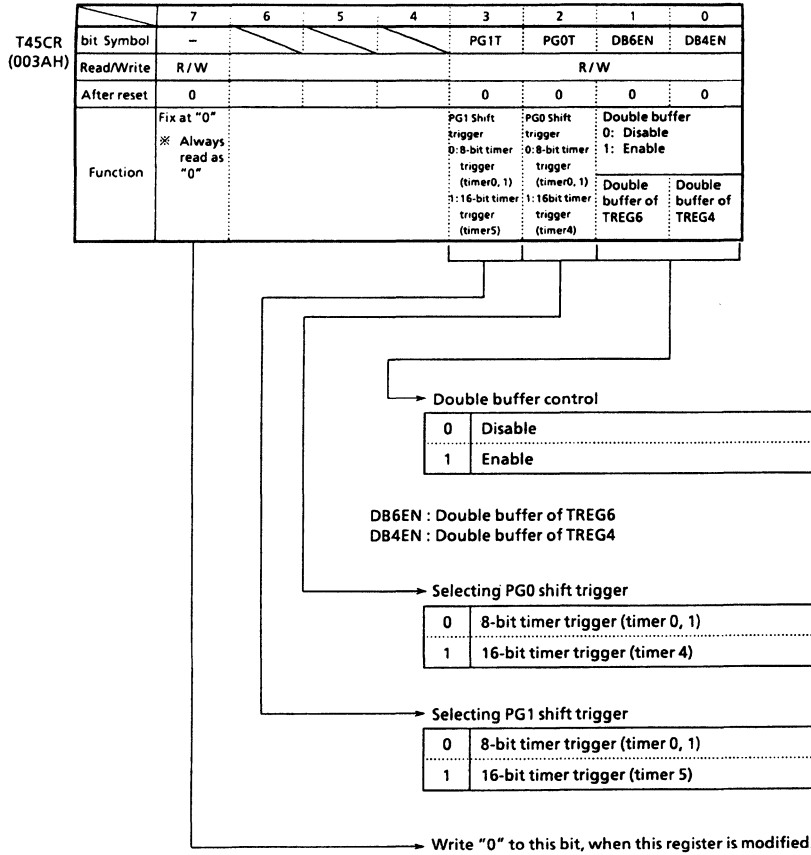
T45CR (003AH)

| | 7 | 6 | 5 | 4 | 3 | 2 | 1 | 0 |
|---|---|---|---|---|---|---|---|---|
| bit Symbol | – | | | | PG1T | PG0T | DB6EN | DB4EN |
| Read/Write | R/W | | | | R/W | | | |
| After reset | 0 | | | | 0 | 0 | 0 | 0 |
| Function | Fix at "0" ※ Always read as "0" | | | | PG1 Shift trigger 0: 8-bit timer trigger (timer0, 1) 1: 16-bit timer trigger (timer5) | PG0 Shift trigger 0: 8-bit timer trigger (timer0, 1) 1: 16bit timer trigger (timer4) | Double buffer 0: Disable 1: Enable Double buffer of TREG6 | Double buffer of TREG4 |

Double buffer control

| 0 | Disable |
|---|---|
| 1 | Enable |

DB6EN : Double buffer of TREG6
DB4EN : Double buffer of TREG4

Selecting PG0 shift trigger

| 0 | 8-bit timer trigger (timer 0, 1) |
|---|---|
| 1 | 16-bit timer trigger (timer 4) |

Selecting PG1 shift trigger

| 0 | 8-bit timer trigger (timer 0, 1) |
|---|---|
| 1 | 16-bit timer trigger (timer 5) |

Write "0" to this bit, when this register is modified